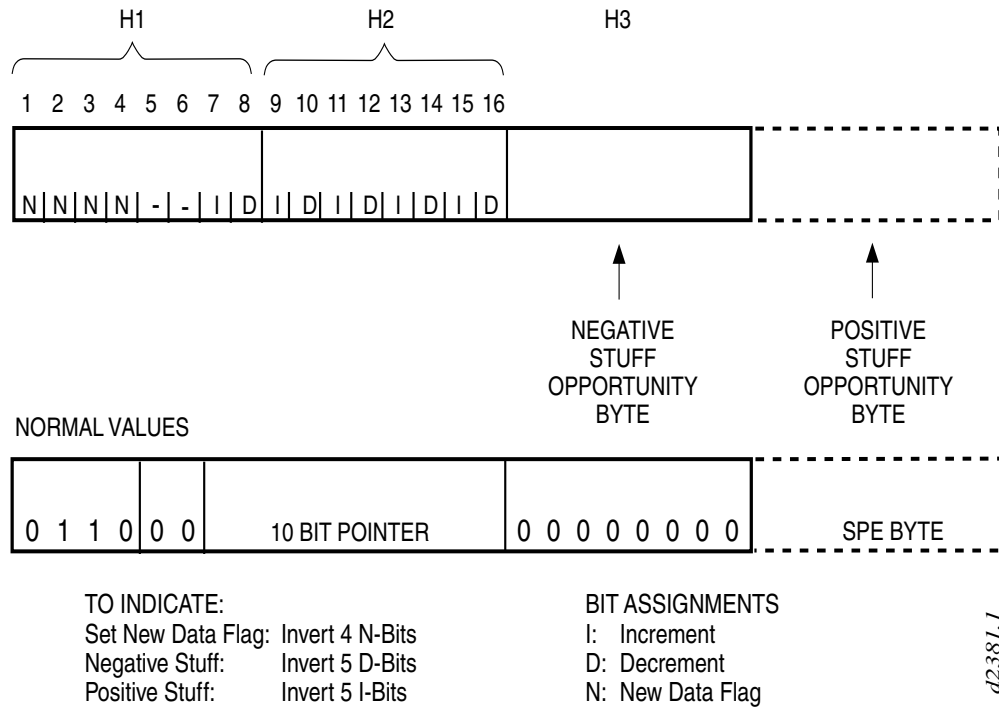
H1 H2 H3

1 2 3 4 5 6 7 8 9 10 11 12 13 14 15 16

N N N N - - I D I D I D I D I D

NEGATIVE STUFF OPPORTUNITY BYTE

POSITIVE STUFF OPPORTUNITY BYTE

NORMAL VALUES

0 1 1 0 0 0 10 BIT POINTER 0 0 0 0 0 0 0 0 SPE BYTE

TO INDICATE:
Set New Data Flag: Invert 4 N-Bits
Negative Stuff: Invert 5 D-Bits
Positive Stuff: Invert 5 I-Bits

BIT ASSIGNMENTS
I: Increment
D: Decrement
N: New Data Flag

d2381.1